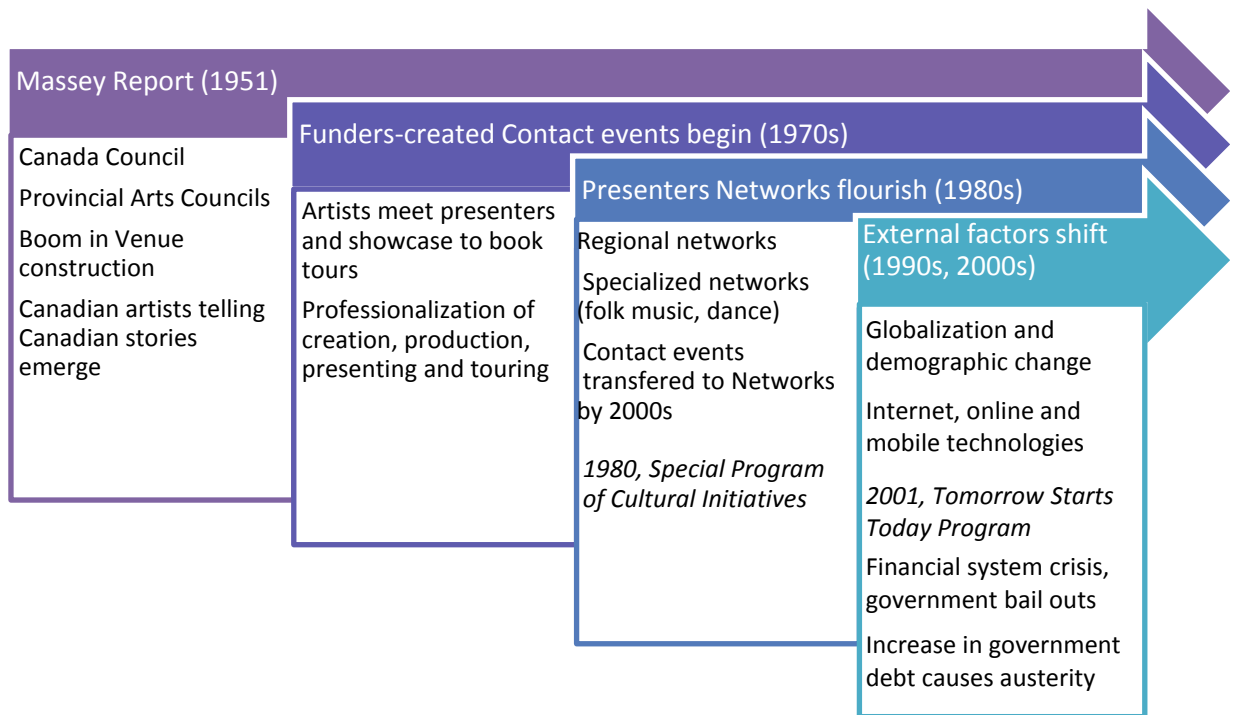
Massey Report (1951)

Canada Council

Provincial Arts Councils

Boom in Venue construction

Canadian artists telling Canadian stories emerge

Funders-created Contact events begin (1970s)

Artists meet presenters and showcase to book tours

Professionalization of creation, production, presenting and touring

Presenters Networks flourish (1980s)

Regional networks

Specialized networks (folk music, dance)

Contact events transfered to Networks by 2000s

*1980, Special Program of Cultural Initiatives*

External factors shift (1990s, 2000s)

Globalization and demographic change

Internet, online and mobile technologies

*2001, Tomorrow Starts Today Program*

Financial system crisis, government bail outs

Increase in government debt causes austerity